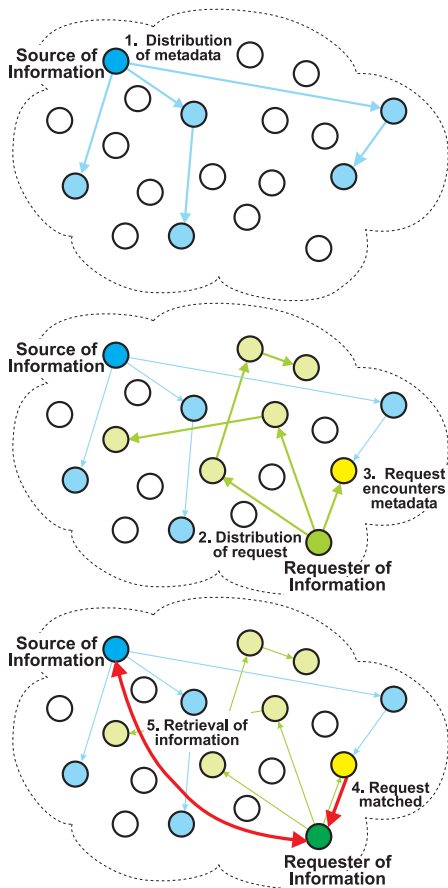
Source of Information

1. Distribution of metadata

Source of Information

2. Distribution of request

3. Request encounters metadata

Requester of Information

Source of Information

5. Retrieval of information

4. Request matched

Requester of Information